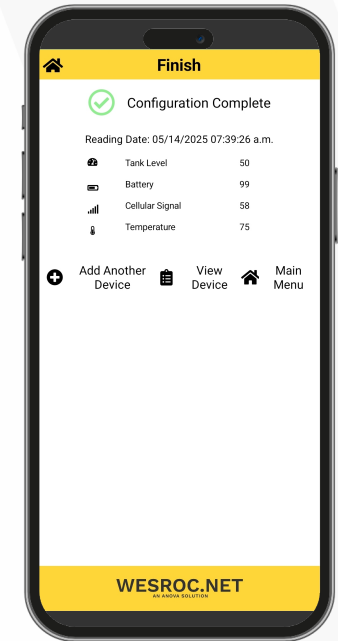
Finish

Configuration Complete

Reading Date: 05/14/2025 07:39:26 a.m.

| | | |
|---|---|---|
| | Tank Level | 50 |
| | Battery | 99 |
| | Cellular Signal | 58 |
| | Temperature | 75 |

Add Another Device

View Device

Main Menu

WESROC.NET
AN ANOVA SOLUTION